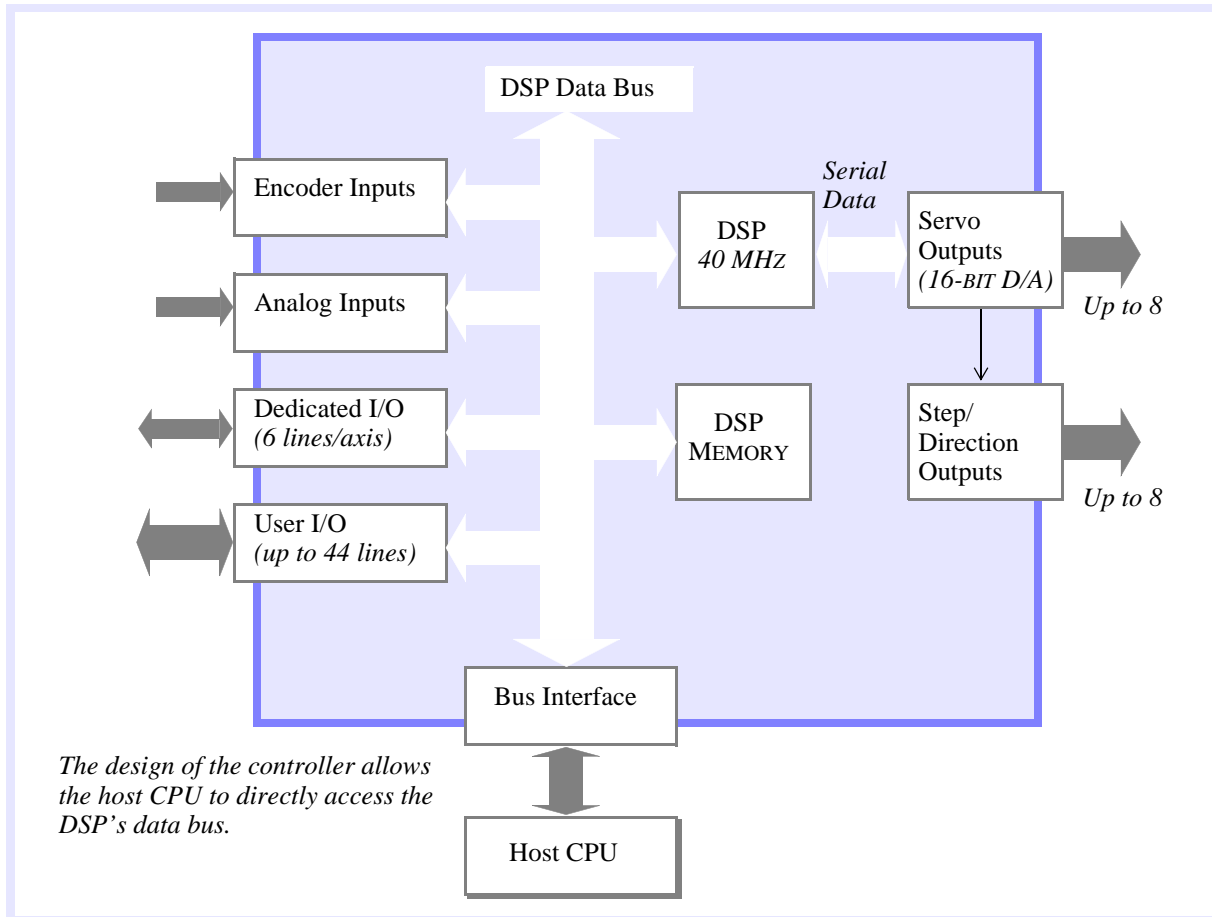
DSP Data Bus

Encoder Inputs

Analog Inputs

Dedicated I/O
(6 lines/axis)

User I/O
(up to 44 lines)

Serial Data

DSP
40 MHZ

DSP
MEMORY

Servo Outputs
(16-BIT D/A)

Up to 8

Step/ Direction Outputs

Up to 8

Bus Interface

Host CPU

The design of the controller allows the host CPU to directly access the DSP's data bus.